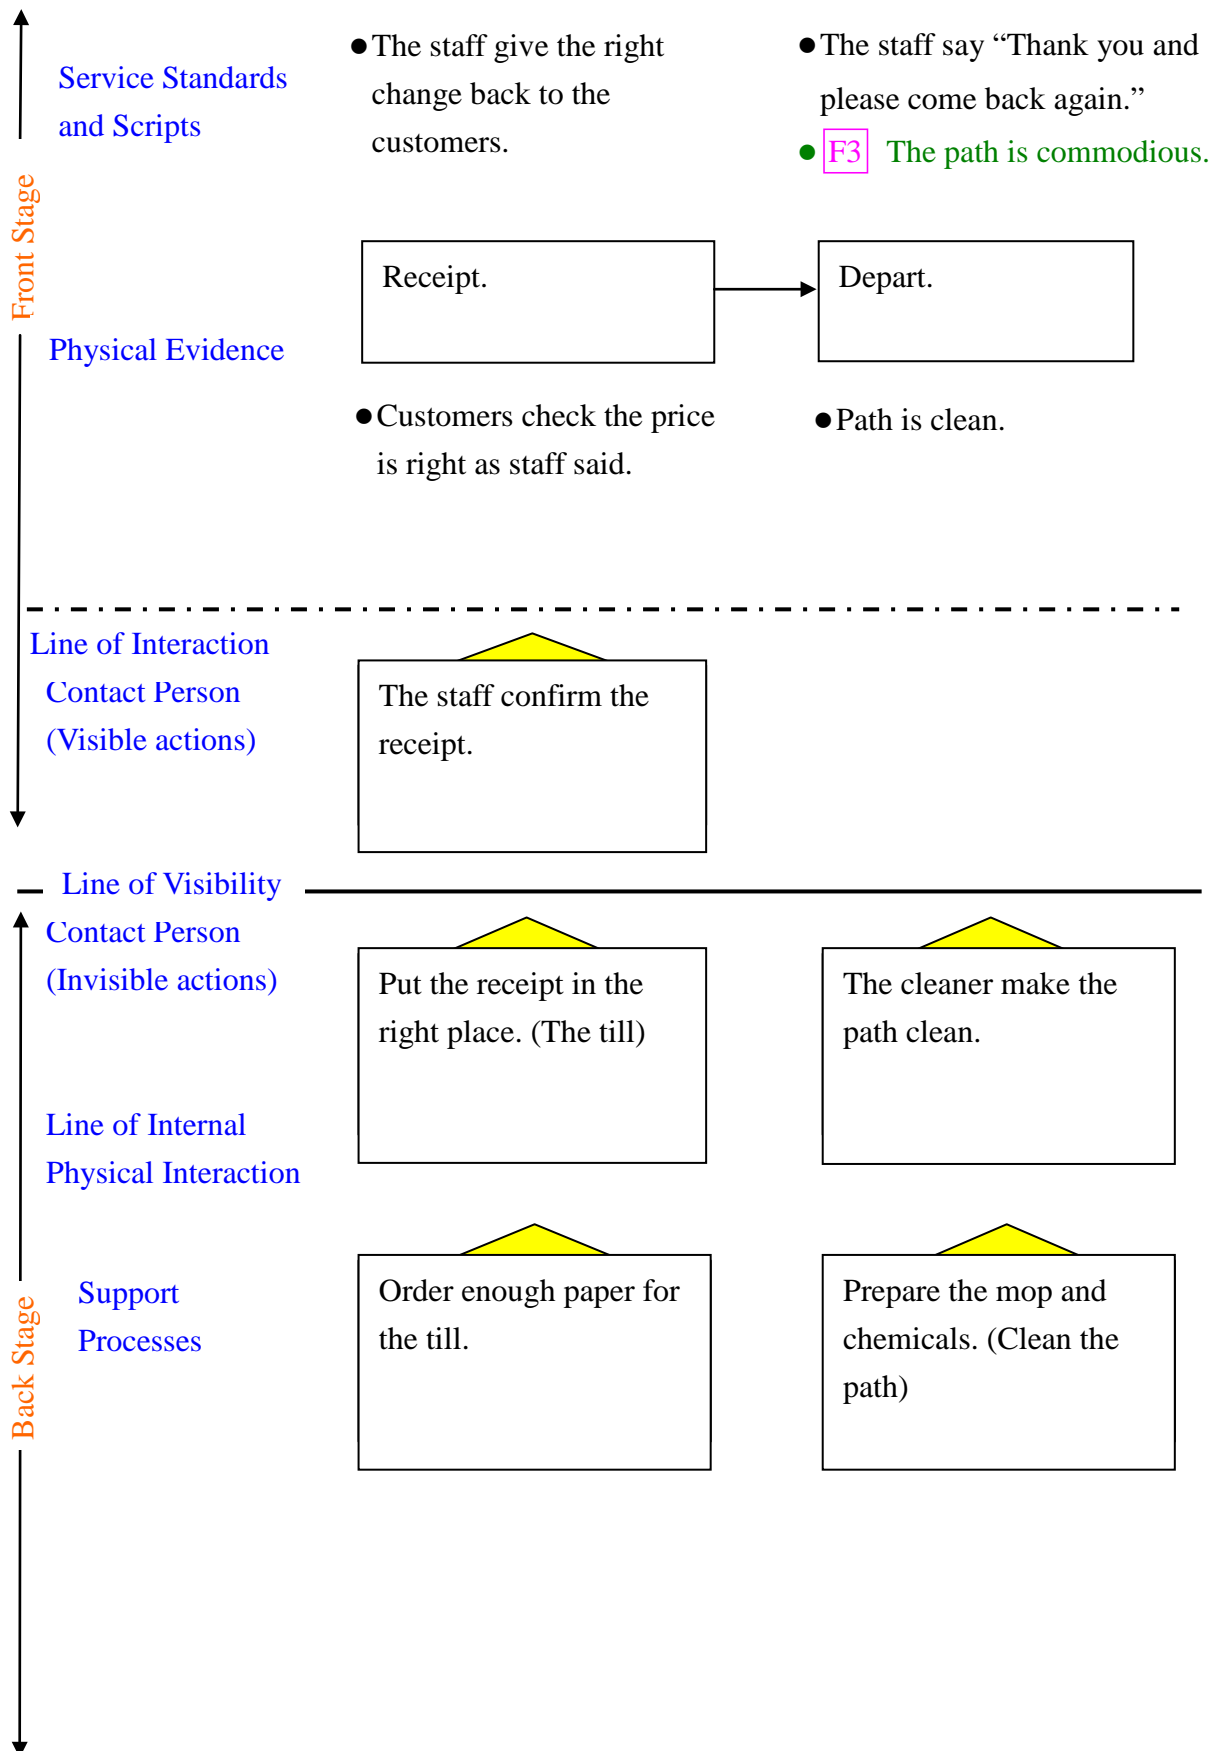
Front Stage

Service Standards and Scripts

●The staff give the right change back to the customers.

●The staff say "Thank you and please come back again."

● F3 The path is commodious.

Physical Evidence

Receipt.

Depart.

●Customers check the price is right as staff said.

●Path is clean.

Line of Interaction

Contact Person (Visible actions)

The staff confirm the receipt.

Line of Visibility

Contact Person (Invisible actions)

Put the receipt in the right place. (The till)

The cleaner make the path clean.

Line of Internal Physical Interaction

Back Stage

Support Processes

Order enough paper for the till.

Prepare the mop and chemicals. (Clean the path)